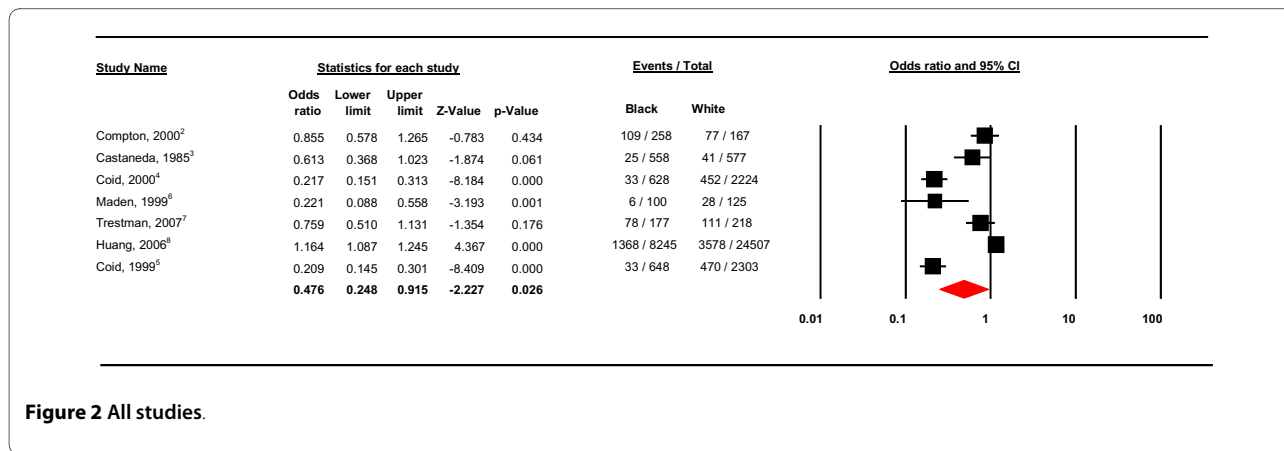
| Study Name | Odds ratio | Lower limit | Upper limit | Z-Value | p-Value | Black | White |
|---|---|---|---|---|---|---|---|
| Compton, 2000$^{2}$ | 0.855 | 0.578 | 1.265 | -0.783 | 0.434 | 109 / 258 | 77 / 167 |
| Castaneda, 1985$^{3}$ | 0.613 | 0.368 | 1.023 | -1.874 | 0.061 | 25 / 558 | 41 / 577 |
| Coid, 2000$^{4}$ | 0.217 | 0.151 | 0.313 | -8.184 | 0.000 | 33 / 628 | 452 / 2224 |
| Maden, 1999$^{6}$ | 0.221 | 0.088 | 0.558 | -3.193 | 0.001 | 6 / 100 | 28 / 125 |
| Trestman, 2007$^{7}$ | 0.759 | 0.510 | 1.131 | -1.354 | 0.176 | 78 / 177 | 111 / 218 |
| Huang, 2006$^{8}$ | 1.164 | 1.087 | 1.245 | 4.367 | 0.000 | 1368 / 8245 | 3578 / 24507 |
| Coid, 1999$^{5}$ | 0.209 | 0.145 | 0.301 | -8.409 | 0.000 | 33 / 648 | 470 / 2303 |
| | **0.476** | **0.248** | **0.915** | **-2.227** | **0.026** | | |

Statistics for each study

Events / Total

Odds ratio and 95% CI

0.01 0.1 1 10 100

**Figure 2 All studies**.